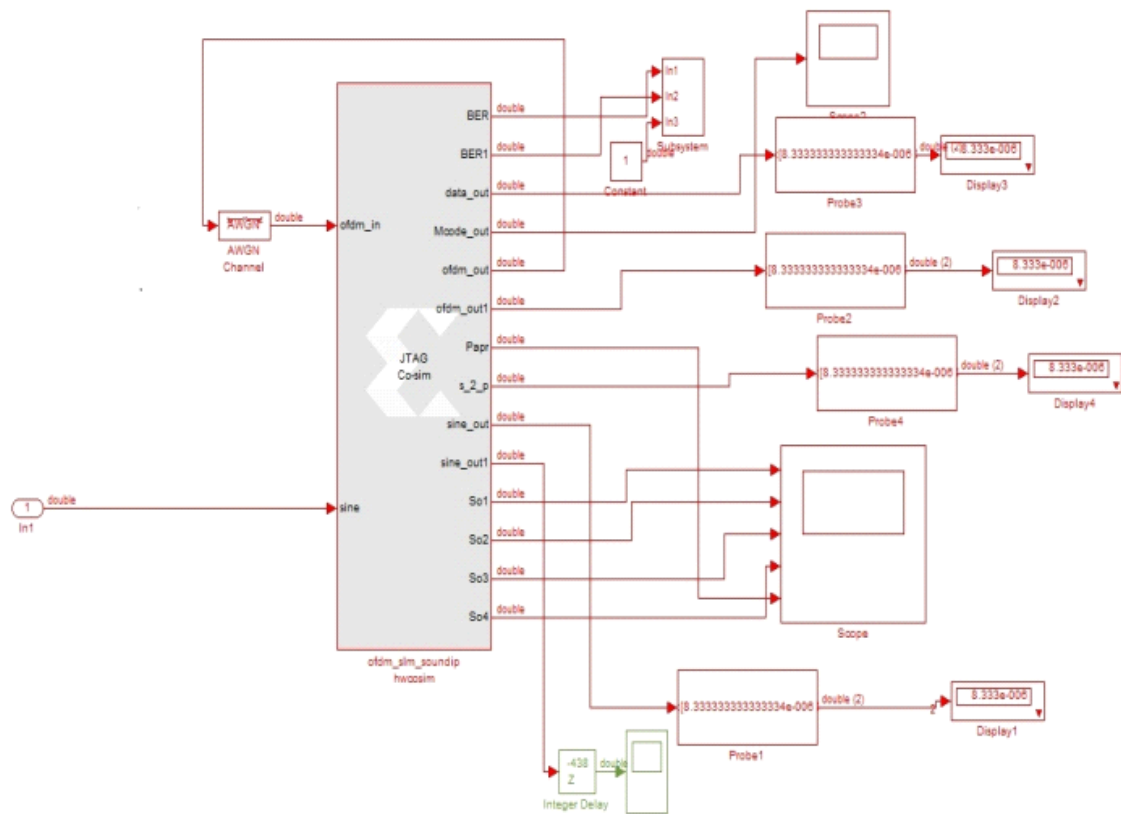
Scope2

In1
In2
In3
Subsystem

1
Constant
double

double
BER
double
BER1
double
data_out
double
Mcode_out
double
ofdm_out
double
ofdm_out1
double
Papr
double
s_2_p
double
sine_out
double
sine_out1
double
So1
double
So2
double
So3
double
So4

AWGN
double
AWGN Channel
ofdm_in

JTAG Co-sim

1
double
In1
sine

ofdm_sim_soundip hwcosim

[8.333333333333334e-006
Probe3
double
[48.333e-006
Display3

[8.333333333333334e-006
Probe2
double (2)
8.333e-006
Display2

[8.333333333333334e-006
Probe4
double (2)
8.333e-006
Display4

Scope

[8.333333333333334e-006
Probe1
double (2)
8.333e-006
Display1

-438
Z
double
Integer Delay